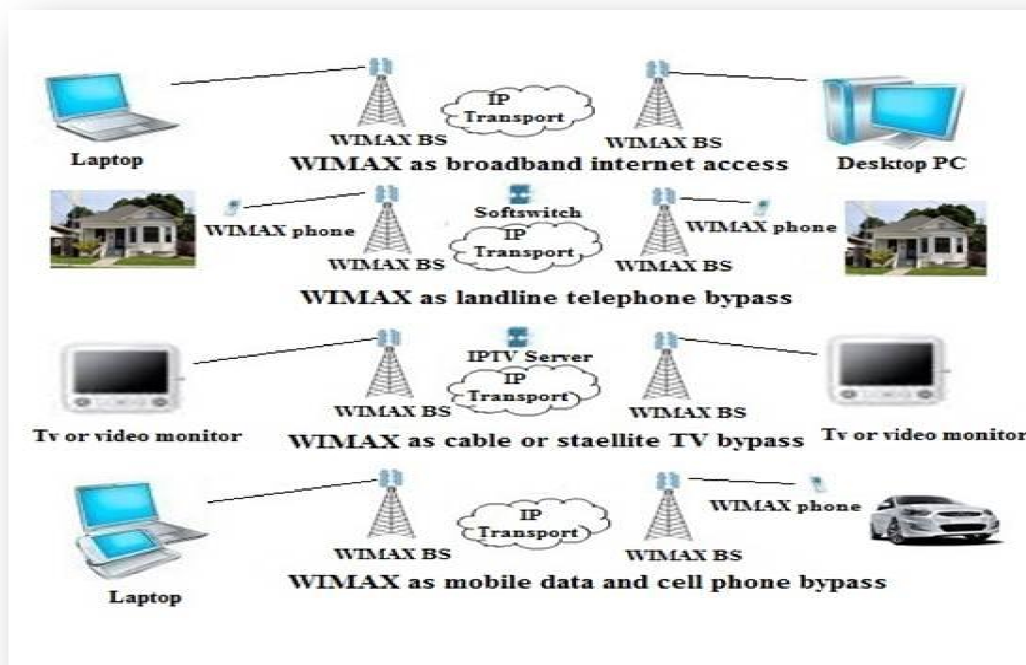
IP Transport

Laptop

WIMAX BS

WIMAX BS

Desktop PC

WIMAX as broadband internet access

Softswitch

WIMAX phone

IP Transport

WIMAX phone

WIMAX BS

WIMAX BS

WIMAX as landline telephone bypass

IPTV Server

IP Transport

WIMAX BS

WIMAX BS

Tv or video monitor

WIMAX as cable or staellite TV bypass

Tv or video monitor

WIMAX phone

IP Transport

WIMAX BS

WIMAX BS

WIMAX as mobile data and cell phone bypass

Laptop